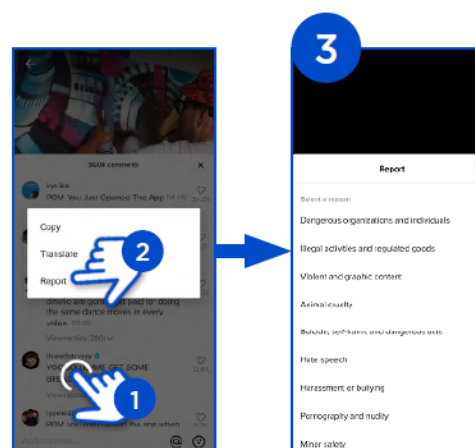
3

300K comments

POM: You Just Opened The App

Copy

Translate

Report

2

dmelio are gonna get paid to doing the same dance moves in every video

View replies (20)

YOU WANT ME GET SOME BREAD

1

POM: You Just Opened the App when

Add comment...

Report

Select a reason

Dangerous organizations and individuals

Illegal activities and regulated goods

Violent and graphic content

Animal cruelty

Suicide, self-harm, and dangerous acts

Hate speech

Harassment or bullying

Pornography and nudity

Minor safety